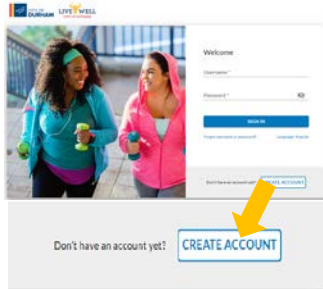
CITY OF DURHAM LIVE WELL

Welcome

Username *

Password *

SIGN IN

Forgot username or password? Language: English

Don't have an account yet? CREATE ACCOUNT

Don't have an account yet? CREATE ACCOUNT